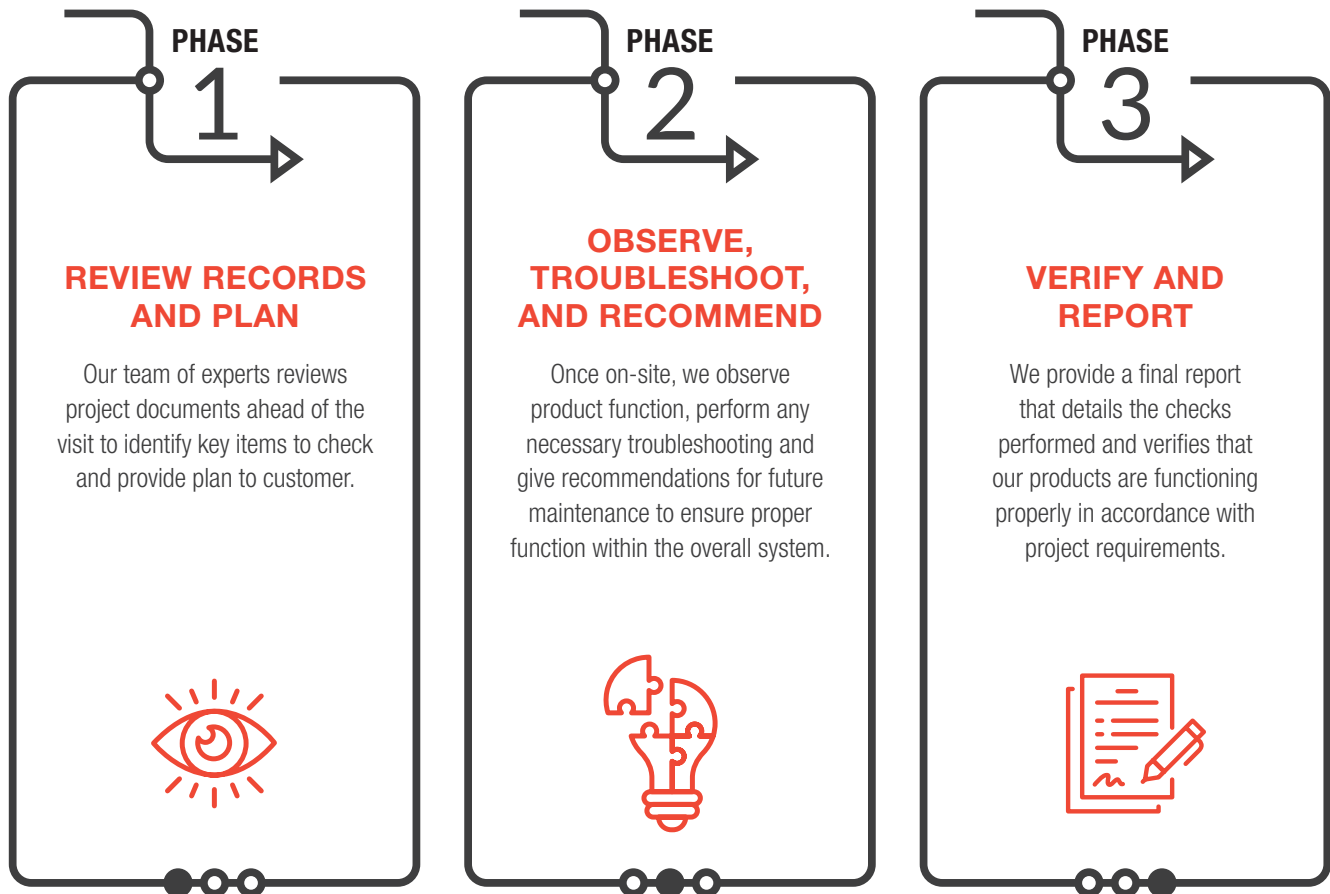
PHASE
1

REVIEW RECORDS AND PLAN

Our team of experts reviews project documents ahead of the visit to identify key items to check and provide plan to customer.

PHASE
2

OBSERVE, TROUBLESHOOT, AND RECOMMEND

Once on-site, we observe product function, perform any necessary troubleshooting and give recommendations for future maintenance to ensure proper function within the overall system.

PHASE
3

VERIFY AND REPORT

We provide a final report that details the checks performed and verifies that our products are functioning properly in accordance with project requirements.